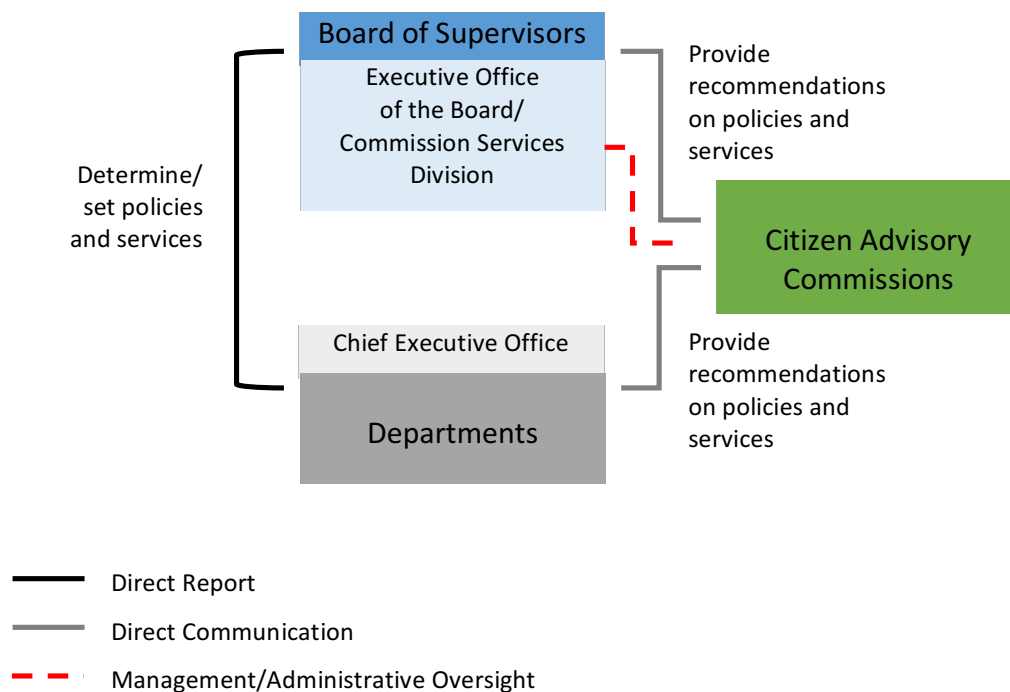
Board of Supervisors

Executive Office of the Board/ Commission Services Division

Provide recommendations on policies and services

Determine/ set policies and services

Citizen Advisory Commissions

Chief Executive Office

Departments

Provide recommendations on policies and services

Direct Report

Direct Communication

Management/Administrative Oversight